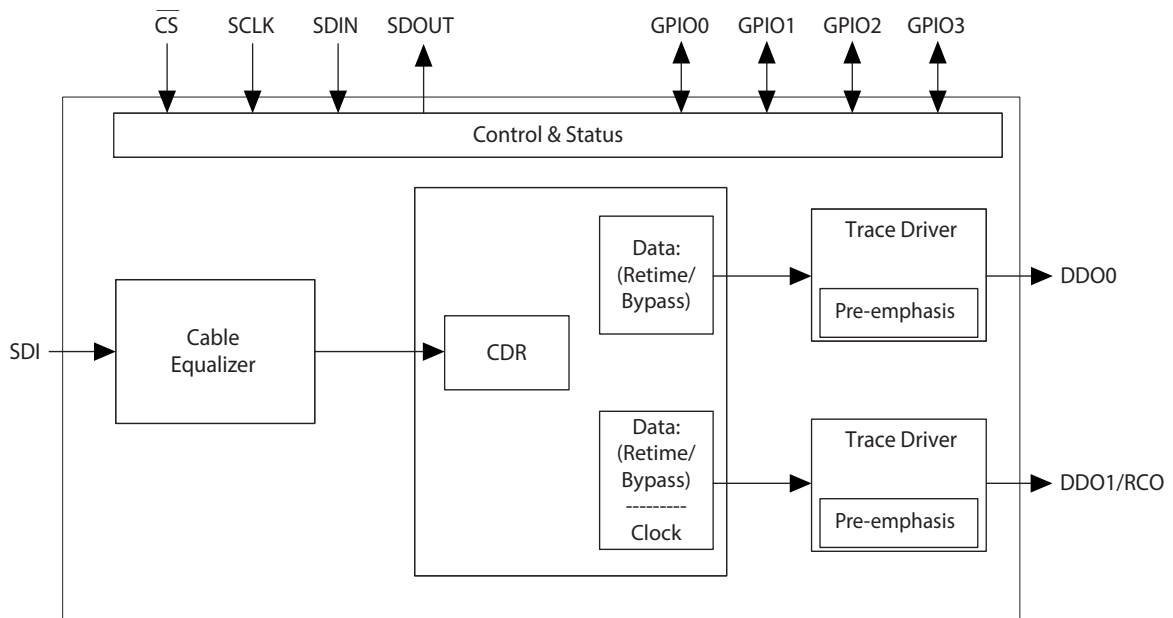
$\overline{CS}$ SCLK SDIN SDOUT GPIO0 GPIO1 GPIO2 GPIO3

Control & Status

SDI

Cable Equalizer

CDR

Data: (Retime/ Bypass)

Trace Driver

Pre-emphasis

DDO0

Data: (Retime/ Bypass)
---------
Clock

Trace Driver

Pre-emphasis

DDO1/RCO